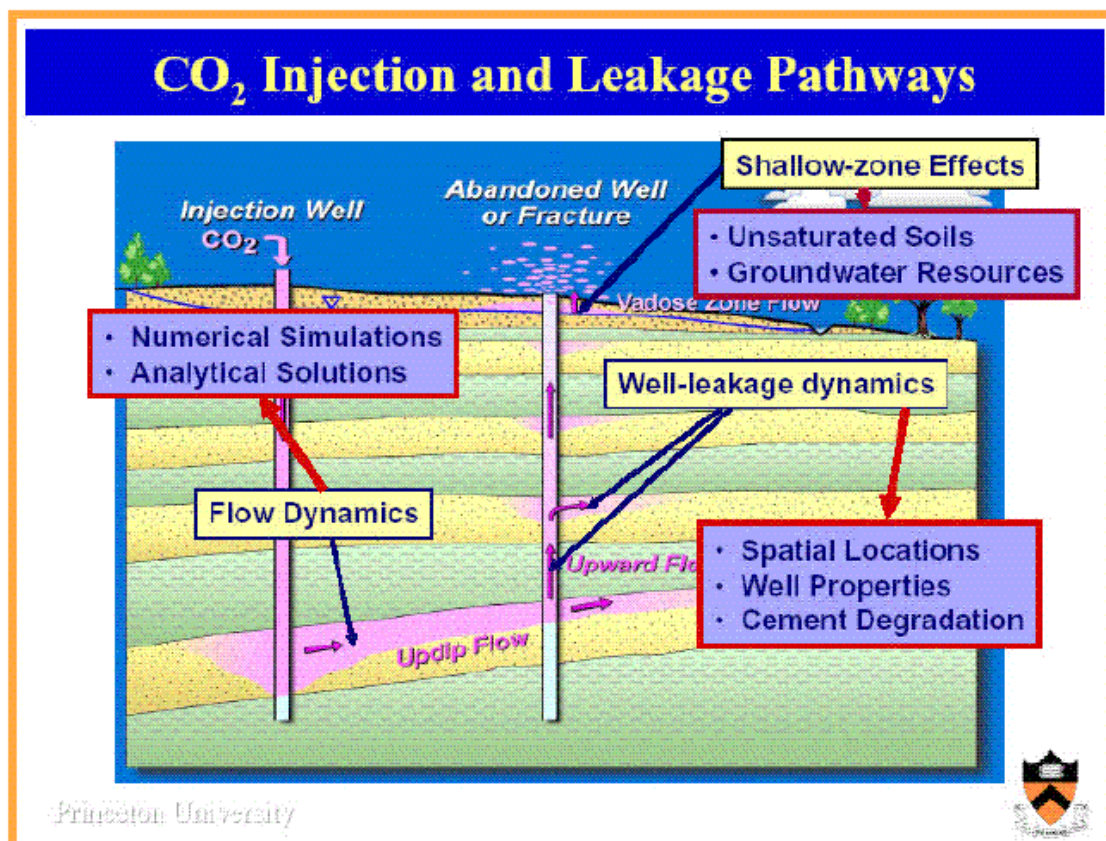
$CO_2$ Injection and Leakage Pathways

Injection Well
$CO_2$

Abandoned Well or Fracture

Shallow-zone Effects

• Unsaturated Soils
• Groundwater Resources

Vadose Zone Flow

• Numerical Simulations
• Analytical Solutions

Well-leakage dynamics

Flow Dynamics

• Spatial Locations
• Well Properties
• Cement Degradation

Upward Flo

Updip Flow

Princeton University